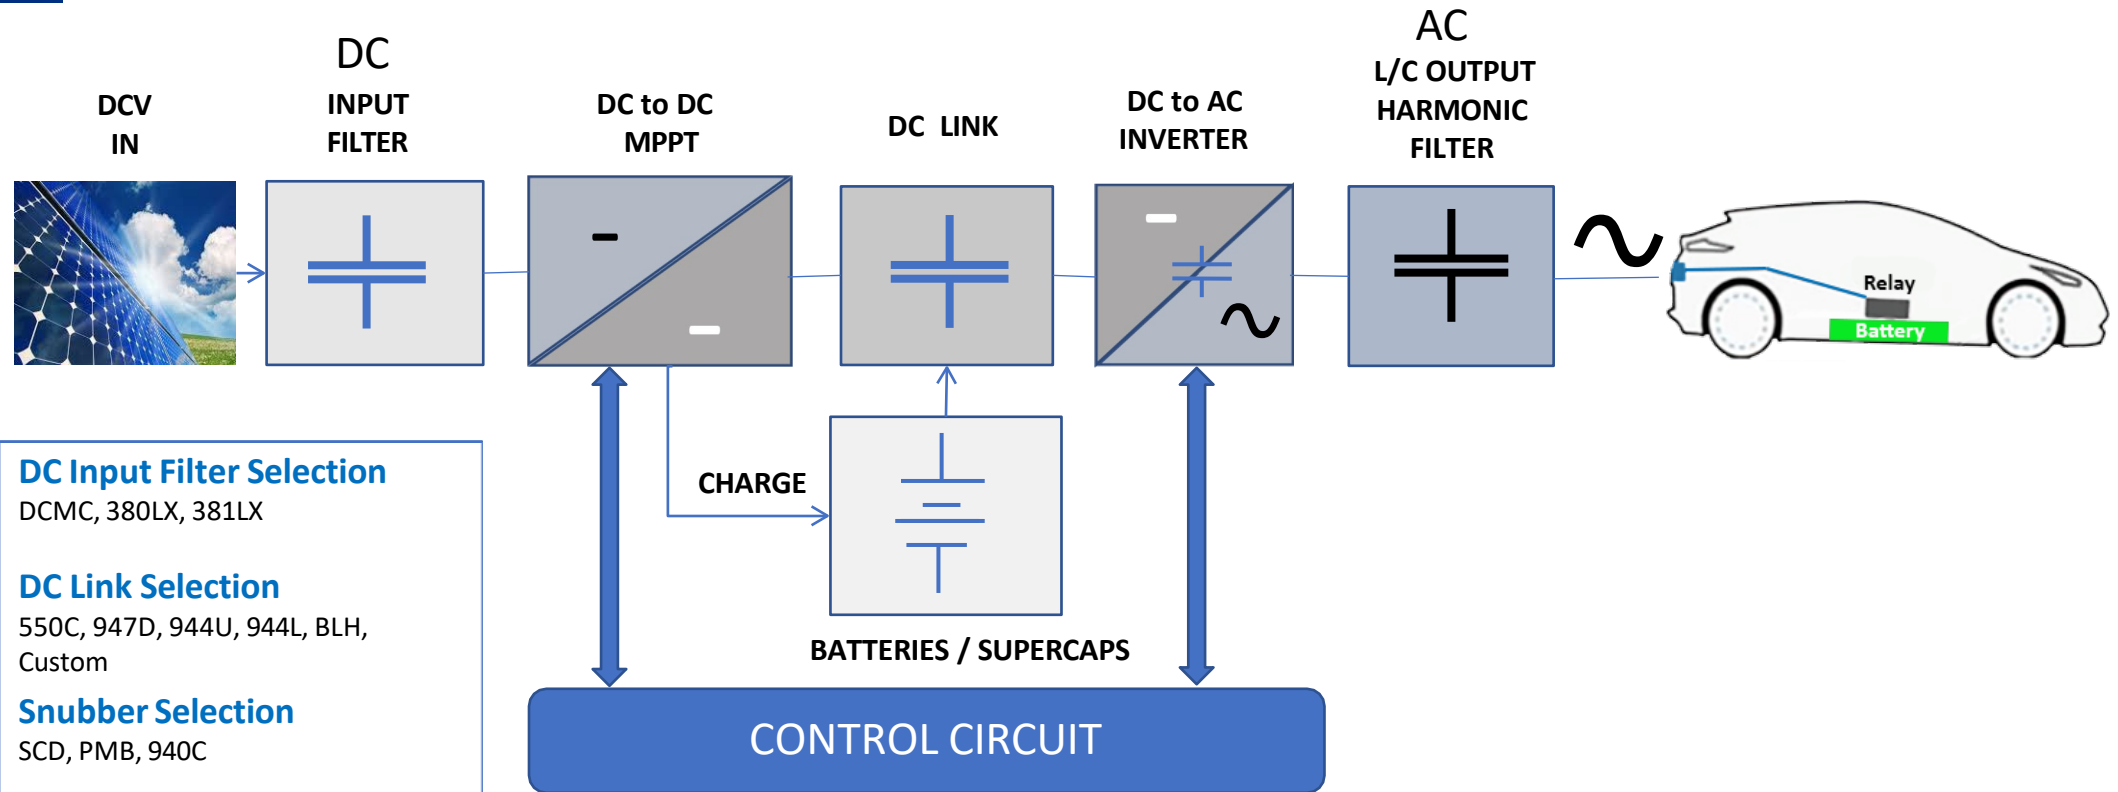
DCV
IN

DC
INPUT
FILTER

DC to DC
MPPT

DC LINK

DC to AC
INVERTER

AC
L/C OUTPUT
HARMONIC
FILTER

Relay
Battery

CHARGE

BATTERIES / SUPERCAPS

DC Input Filter Selection
DCMC, 380LX, 381LX

DC Link Selection
550C, 947D, 944U, 944L, BLH, Custom

Snubber Selection
SCD, PMB, 940C

CONTROL CIRCUIT